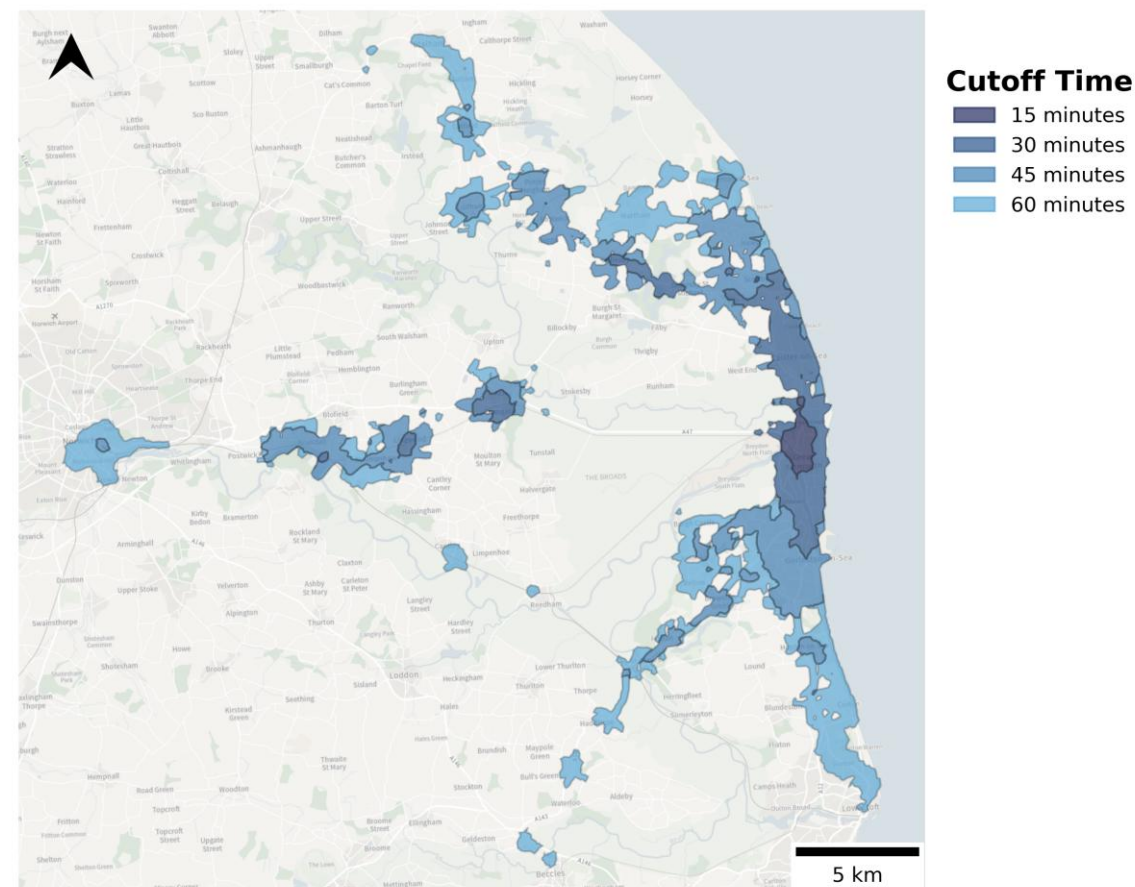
Cutoff Time
15 minutes
30 minutes
45 minutes
60 minutes

5 km

Burgh next Aylsham
Swanton Abbott
Dilham
Ingham
Walcott
Calthorpe Street
Stoley
Upper Street
Smallburgh
Lamas
Scottow
Cat's Common
Hickling
Horsey Corner
Buxton
Sco Ruston
Barton Turf
Horsey
Little Hautbois
Neatishead
Stratton Strawless
Great Hautbois
Ashmanhaugh
Butcher's Common
Irstead
Coltishall
Waterloo
Hainford
Heggatt Street
Belaugh
Upper Street
Newton St Faith
Frettenham
Upper Street
Crostwick
Horsham St Faith
Spixworth
Woodbastwick
Thurne
Norwich Airport
Ranworth
Burgh St Margaret
Fleggburgh
Billockby
Rackheath
Little Plumstead
South Walsham
Upton
Pedham
Burgh Common
Thrigby
Old Catton
Sprowston
Thorpe End
Hemblington
Burlingham Green
Stokesby
Runham
West End
Blofield
Thorpe St Andrew
A47
Postwick
Whitlingham
Tunstall
Moulton St Mary
Cantley Corner
Halvergate
THE BROADS
Newton
Kirby Bedon
Bramerton
Haveringham
Freethorpe
Eaton Rise
Keswick
Arminghall
Rockland St Mary
Claxton
Limpenhoe
Dunston
Upper Stoke
Yelverton
Ashby St Mary
Carleton St Peter
Langley Street
Alpington
Thurton
Hardley Street
Reedham
Swainsthorpe
Howe
Langley Park
Shotesham
Brooke
Sisland
Loddon
Heckingham
Lower Thurlton
Thurlton
Thorpe
Haddiscoe
Herringfleet
Lound
Kirstead Green
Seething
Hales
Somerleyton
Blundeston
Hales Green
Brundish
Maypole Green
Flixton
Hempnall
Road Green
Woodton
Thwaite St Mary
Stockton
Bull's Green
Waterloo
Aldeby
Camps Heath
Oulton Broad
Lowestoft
Topcroft
Fritton
Topcroft Street
Upgate Street
Broome Street
Ellingham
Geldeston
Shelton
Broome
Beccles
Mettingham
A146
A143